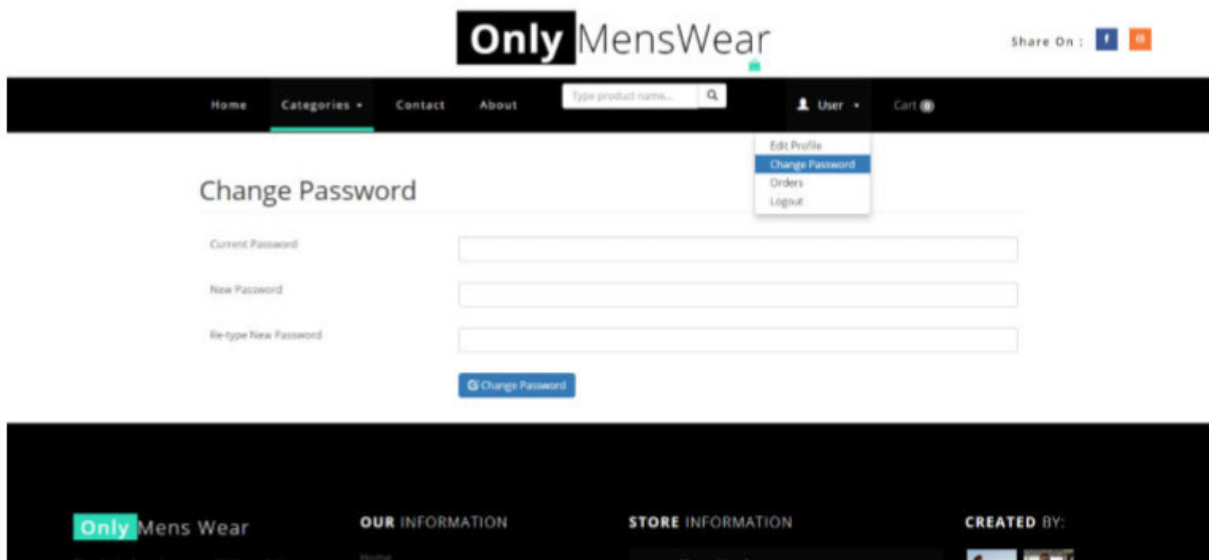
Only MensWear

Share On : f

Home Categories ▾ Contact About Type product name... User ▾ Cart 0

Edit Profile
Change Password
Orders
Logout

Change Password

Current Password

New Password

Re-type New Password

Change Password

Only Mens Wear

OUR INFORMATION

STORE INFORMATION

CREATED BY:

Home